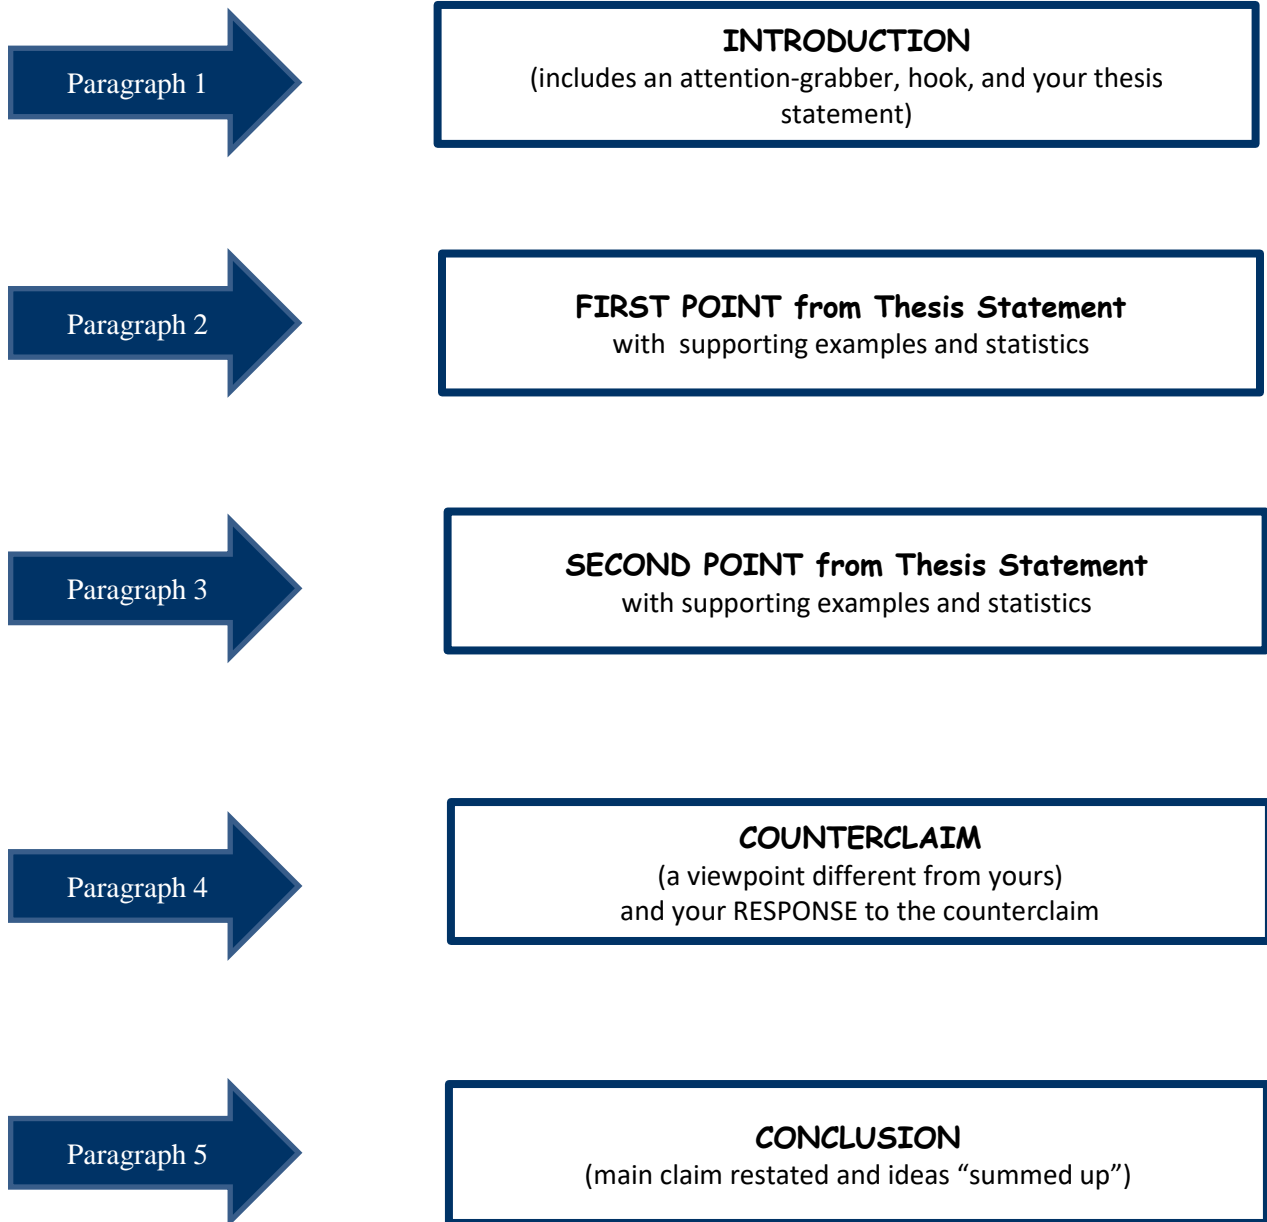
Paragraph 1

INTRODUCTION
(includes an attention-grabber, hook, and your thesis statement)

Paragraph 2

FIRST POINT from Thesis Statement
with  supporting examples and statistics

Paragraph 3

SECOND POINT from Thesis Statement
with supporting examples and statistics

Paragraph 4

COUNTERCLAIM
(a viewpoint different from yours)
and your RESPONSE to the counterclaim

Paragraph 5

CONCLUSION
(main claim restated and ideas "summed up")